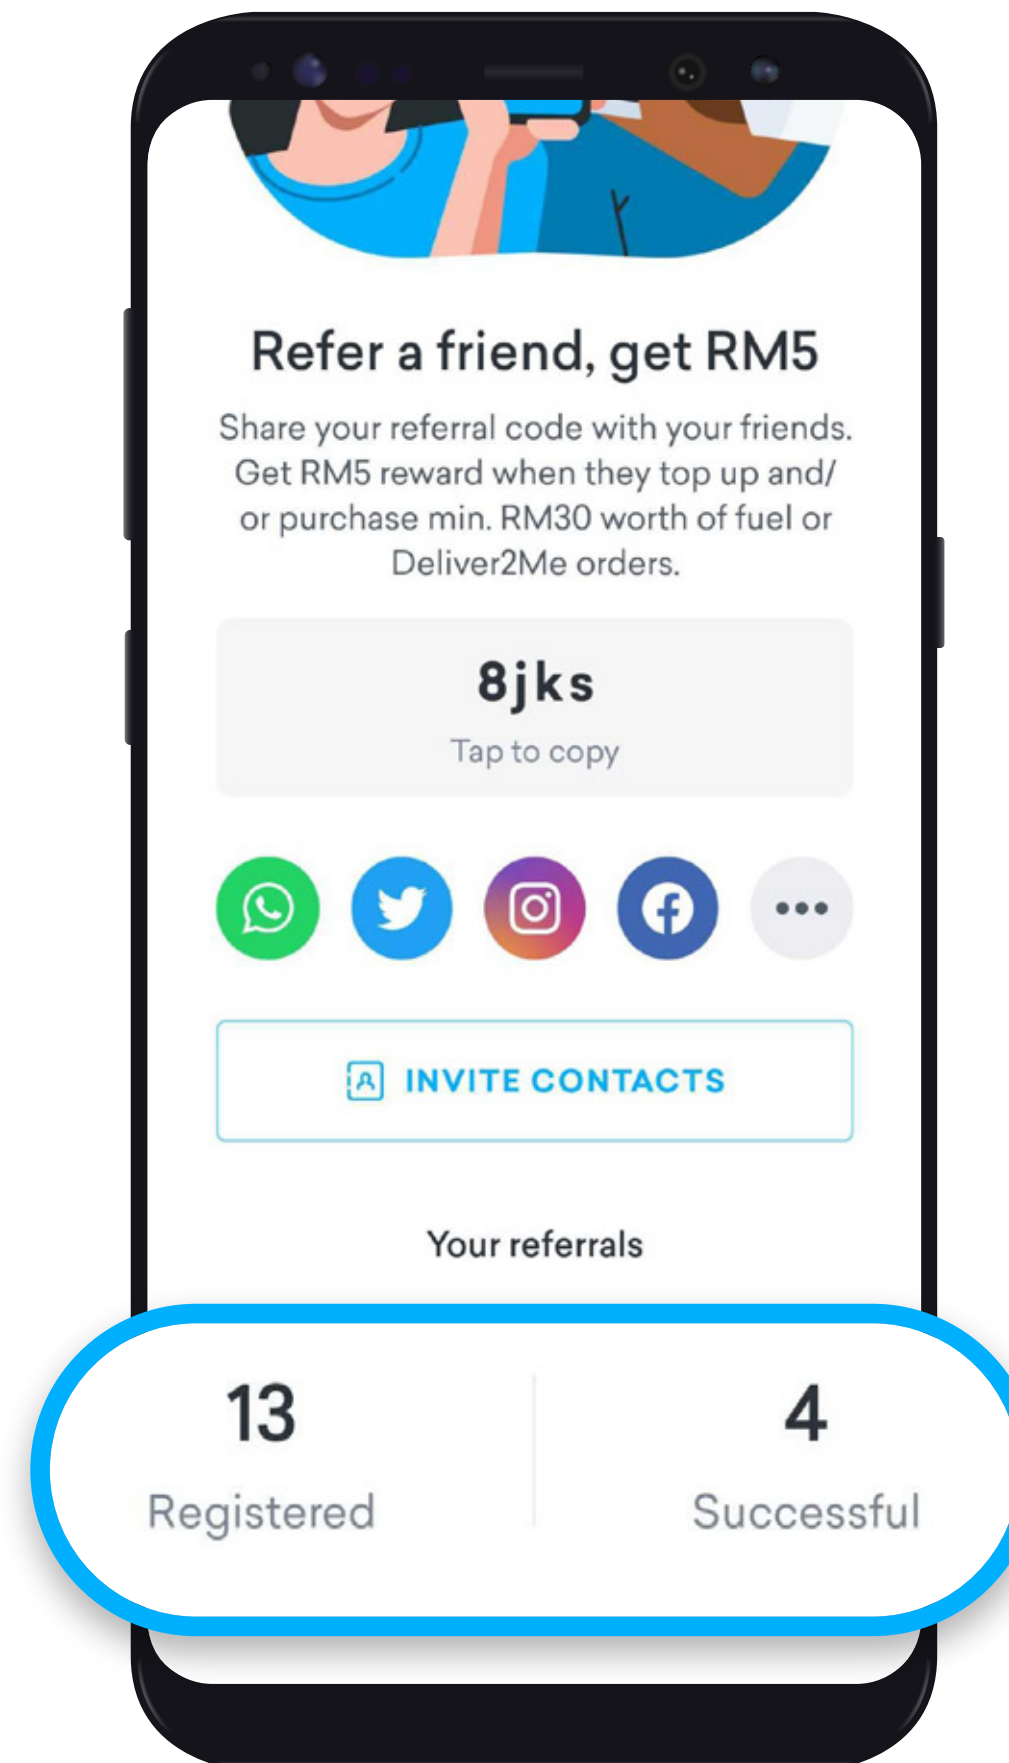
Refer a friend, get RM5

Share your referral code with your friends. Get RM5 reward when they top up and/ or purchase min. RM30 worth of fuel or Deliver2Me orders.

8jks

Tap to copy

INVITE CONTACTS

Your referrals

13

Registered

4

Successful